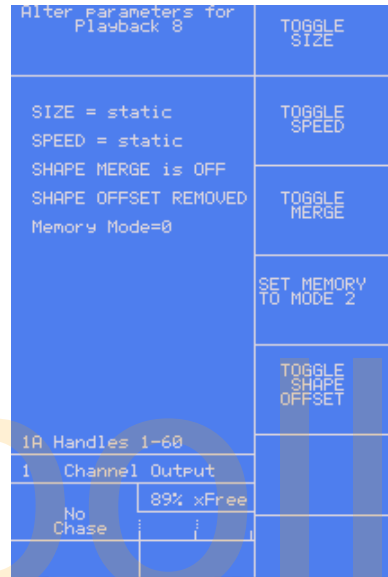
Alter parameters for Playback 8

TOGGLE SIZE

SIZE = static
SPEED = static
SHAPE MERGE is OFF
SHAPE OFFSET REMOVED
Memory Mode=0

TOGGLE SPEED

TOGGLE MERGE

SET MEMORY TO MODE 2

TOGGLE SHAPE OFFSET

1A Handles 1-60

1 Channel Output

89% xFree

No Chase